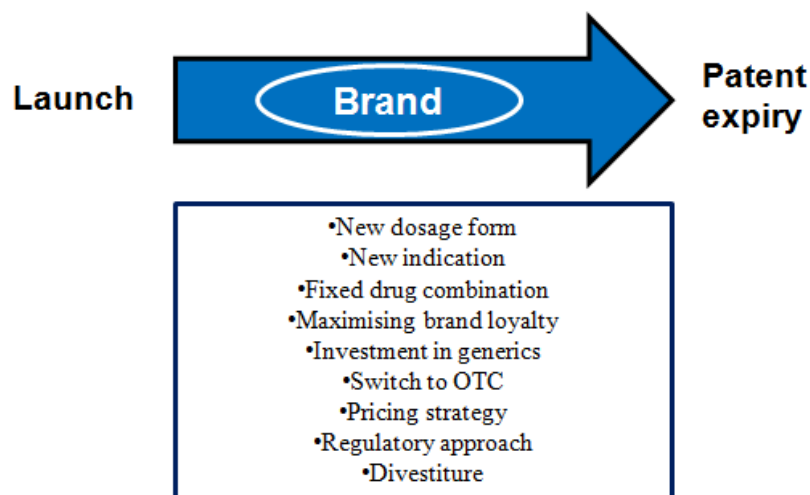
Launch

Brand

Patent expiry

•New dosage form
•New indication
•Fixed drug combination
•Maximising brand loyalty
•Investment in generics
•Switch to OTC
•Pricing strategy
•Regulatory approach
•Divestiture